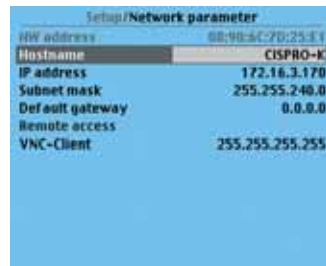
Setup/Network parameter

| HW address | 88:98:6C:7D:25:E1 |
|---|---|
| Hostname | CISPRO-K |
| IP address | 172.16.3.170 |
| Subnet mask | 255.255.240.0 |
| Default gateway | 0.0.0.0 |
| Remote access | |
| VNC-Client | 255.255.255.255 |